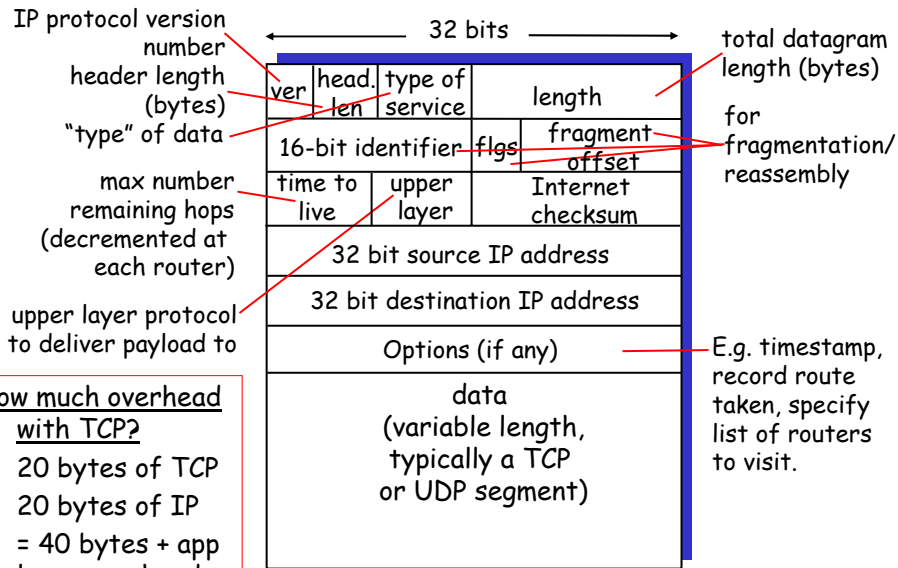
IP protocol version number

header length (bytes)

"type" of data

max number remaining hops (decremented at each router)

upper layer protocol to deliver payload to

32 bits

| ver | head. len | type of service | length | |
|---|---|---|---|---|
| 16-bit identifier | | | flgs | fragment offset |
| time to live | upper layer | Internet checksum | | |
| 32 bit source IP address | | | | |
| 32 bit destination IP address | | | | |
| Options (if any) | | | | |
| data (variable length, typically a TCP or UDP segment) | | | | |

total datagram length (bytes)

for fragmentation/ reassembly

E.g. timestamp, record route taken, specify list of routers to visit.

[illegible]ow much overhead with TCP?

20 bytes of TCP

20 bytes of IP

= 40 bytes + app

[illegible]